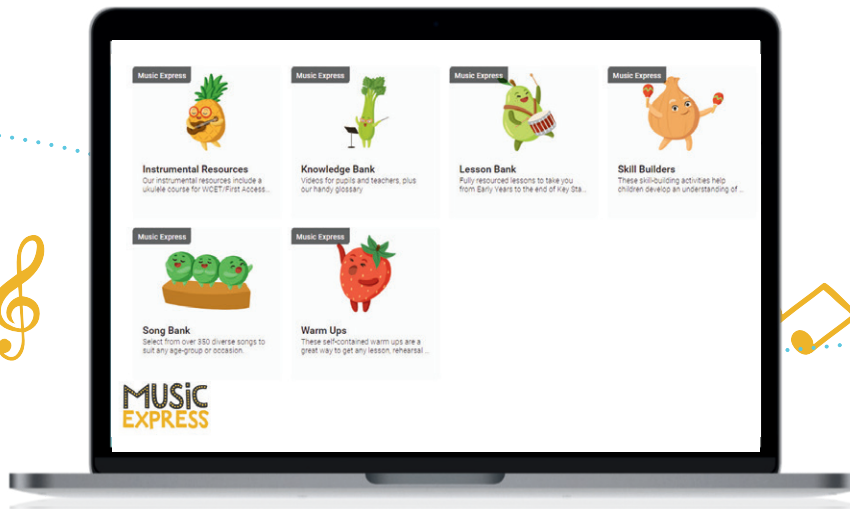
Music Express

Instrumental Resources
Our instrumental resources include a ukulele course for WCET/First Access...

Music Express

Knowledge Bank
Videos for pupils and teachers, plus our handy glossary.

Music Express

Lesson Bank
Fully resourced lessons to take you from Early Years to the end of Key Sta...

Music Express

Skill Builders
These skill-building activities help children develop an understanding of ...

Music Express

Song Bank
Select from over 350 diverse songs to suit any age-group or occasion.

Music Express

Warm Ups
These self-contained warm ups are a great way to get any lesson, rehearsal ...

MUSIC EXPRESS